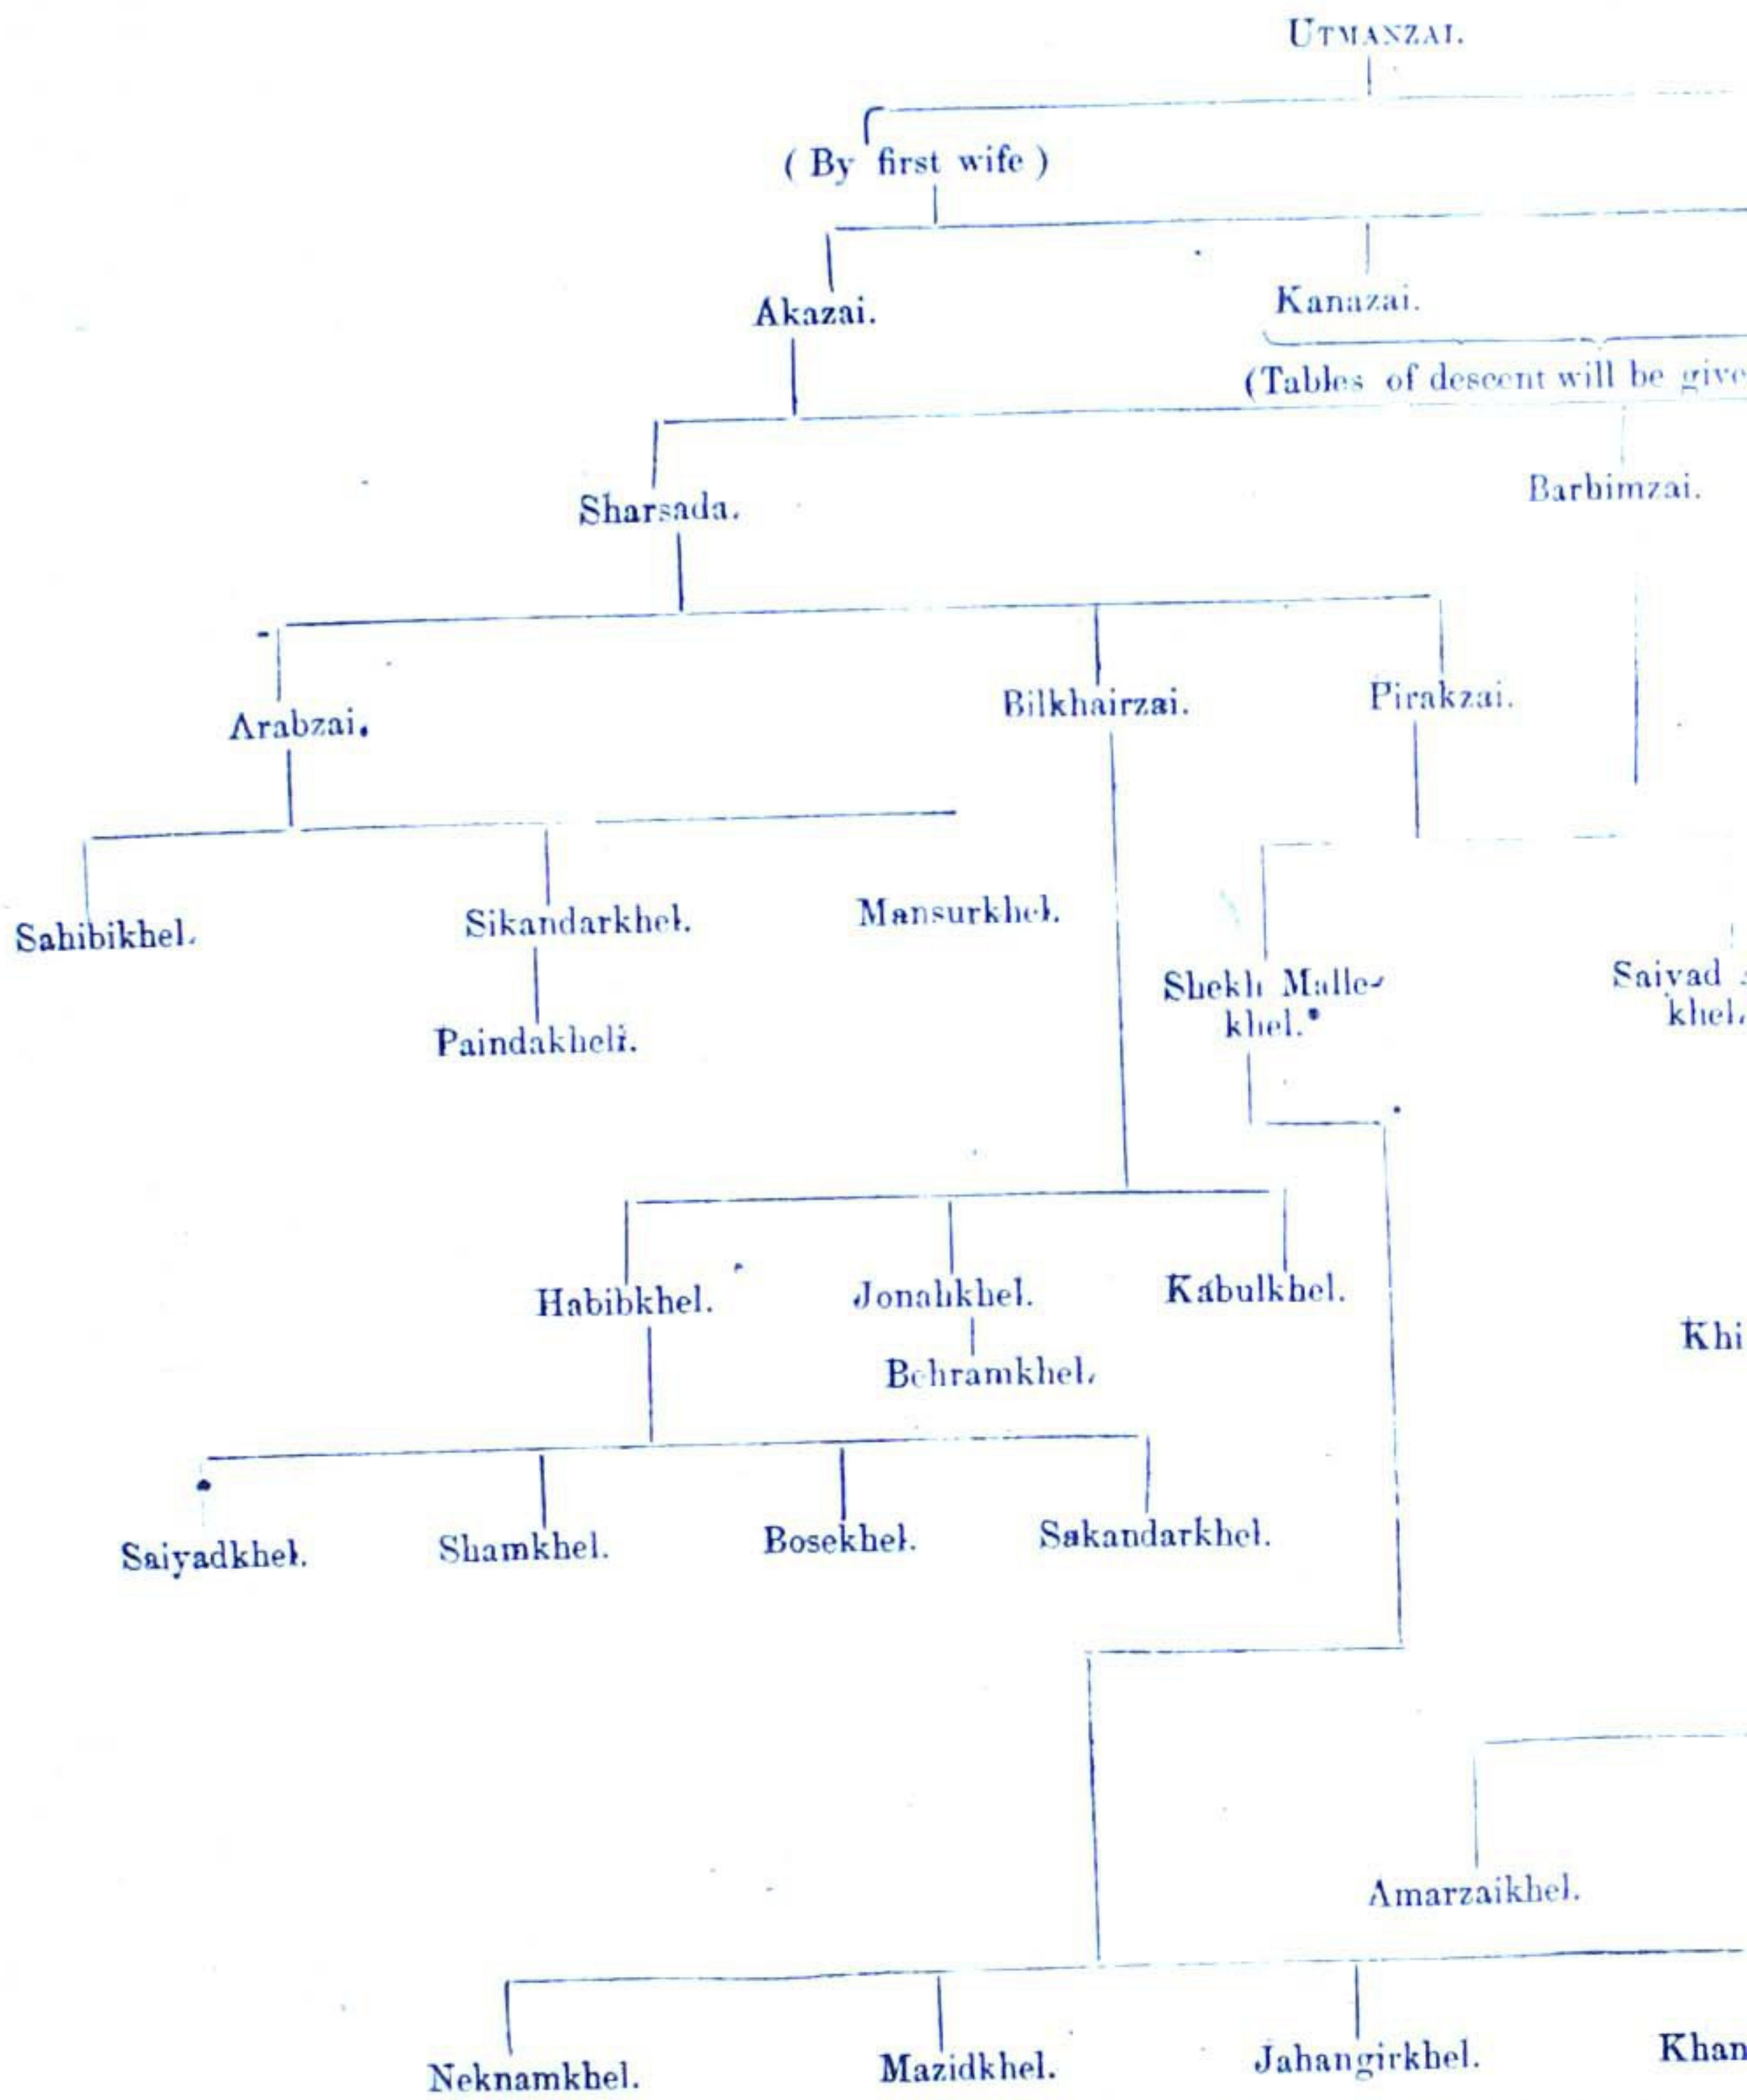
UTMANZAI.

( By first wife )

Akazai.

Kanazai.

(Tables of descent will be give

Sharsada.

Barbimzai.

Arabzai.

Bilkhairzai.

Pirakzai.

Sahibikhel.

Sikandarkhel.

Mansurkhel.

Paindakheli.

Shekh Mallekhel.*

Saiyad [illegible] khel.

Habibkhel.

Jonahkhel.

Behramkhel.

Kabulkhel.

Khi

Saiyadkhel.

Shamkhel.

Bosekhel.

Sakandarkhel.

Amarzaikhel.

Neknamkhel.

Mazidkhel.

Jahangirkhel.

Khan